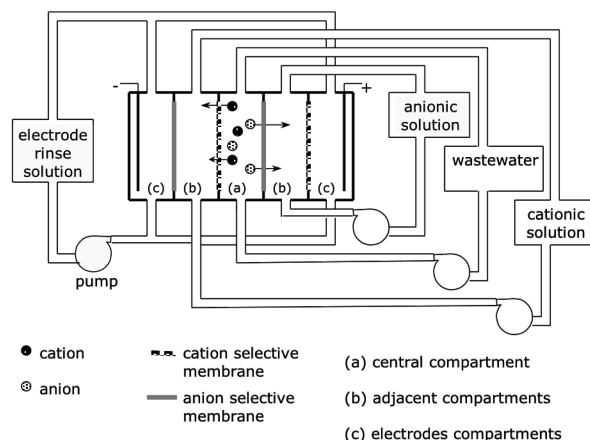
-
+
electrode rinse solution
(c) (b) (a) (b) (c)
anionic solution
wastewater
cationic solution
pump

cation
anion
cation selective membrane
anion selective membrane
(a) central compartment
(b) adjacent compartments
(c) electrodes compartments